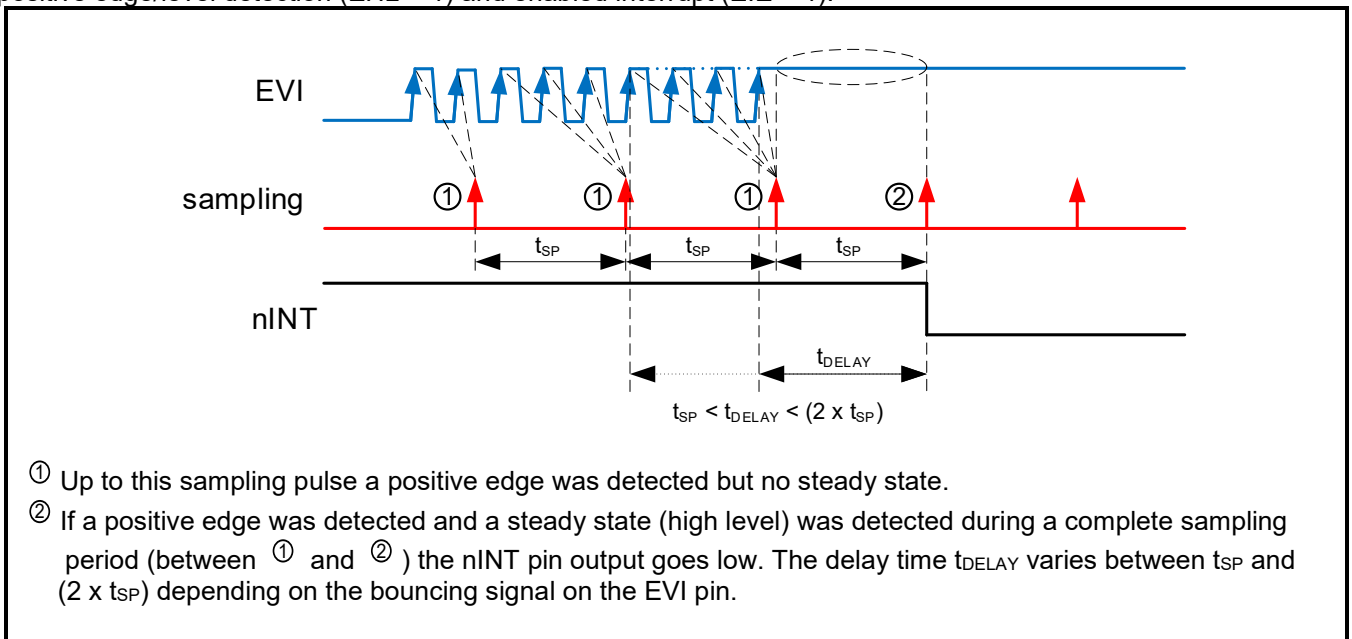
EVI

sampling

①  ①  ①  ②

$t_{SP}$  $t_{SP}$  $t_{SP}$

nINT

$t_{DELAY}$

$t_{SP} < t_{DELAY} < (2 \times t_{SP})$

① Up to this sampling pulse a positive edge was detected but no steady state.

② If a positive edge was detected and a steady state (high level) was detected during a complete sampling period (between ① and ②) the nINT pin output goes low. The delay time $t_{DELAY}$ varies between $t_{SP}$ and ($2 \times t_{SP}$) depending on the bouncing signal on the EVI pin.